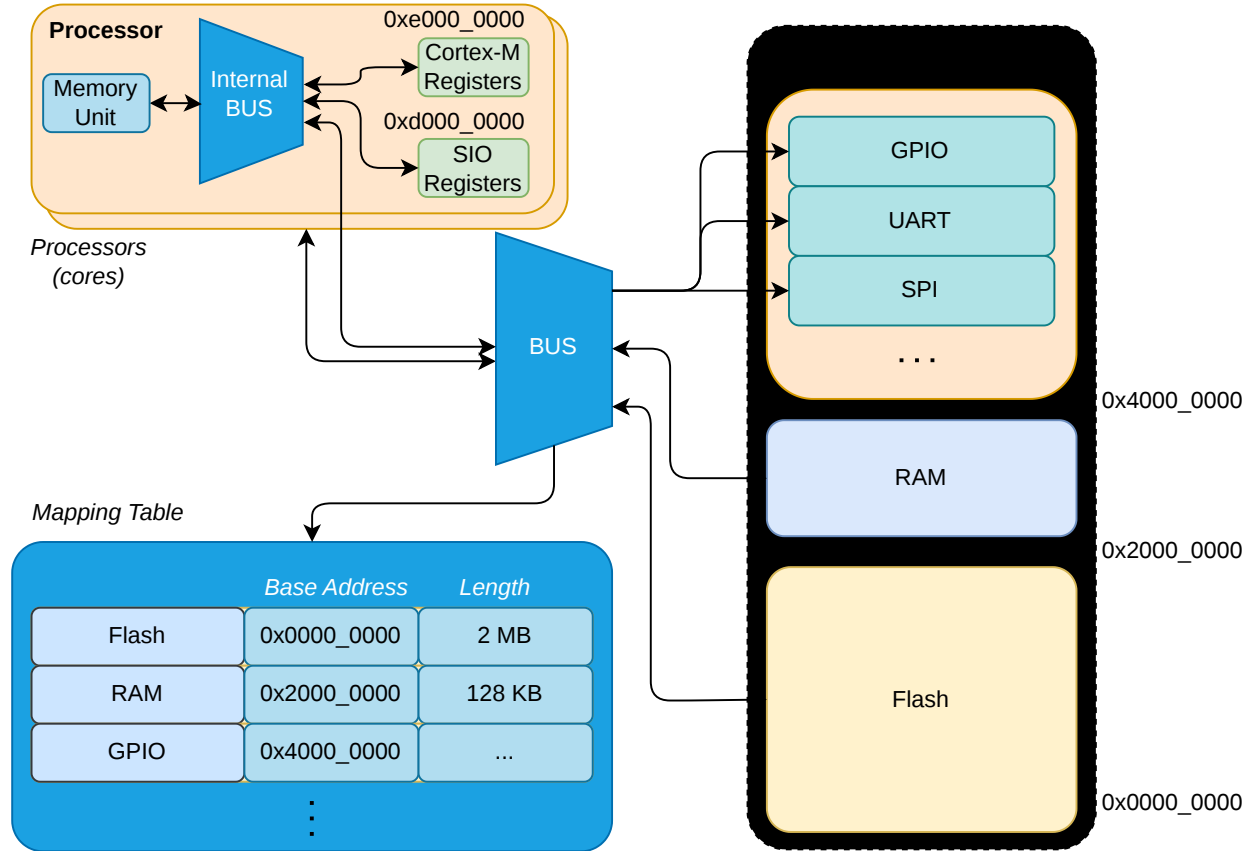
Processor

0xe000_0000

Memory Unit

Internal BUS

Cortex-M Registers

0xd000_0000

SIO Registers

Processors (cores)

BUS

GPIO

UART

SPI

. . .

0x4000_0000

RAM

0x2000_0000

Flash

0x0000_0000

Mapping Table

| | Base Address | Length |
|---|---|---|
| Flash | 0x0000_0000 | 2 MB |
| RAM | 0x2000_0000 | 128 KB |
| GPIO | 0x4000_0000 | ... |

⋮